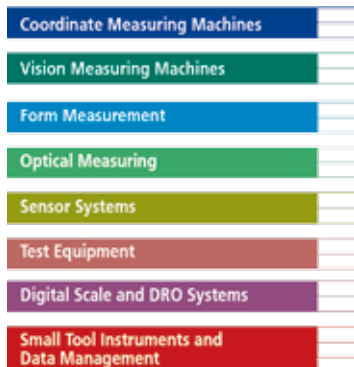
Coordinate Measuring Machines

Vision Measuring Machines

Form Measurement

Optical Measuring

Sensor Systems

Test Equipment

Digital Scale and DRO Systems

Small Tool Instruments and Data Management